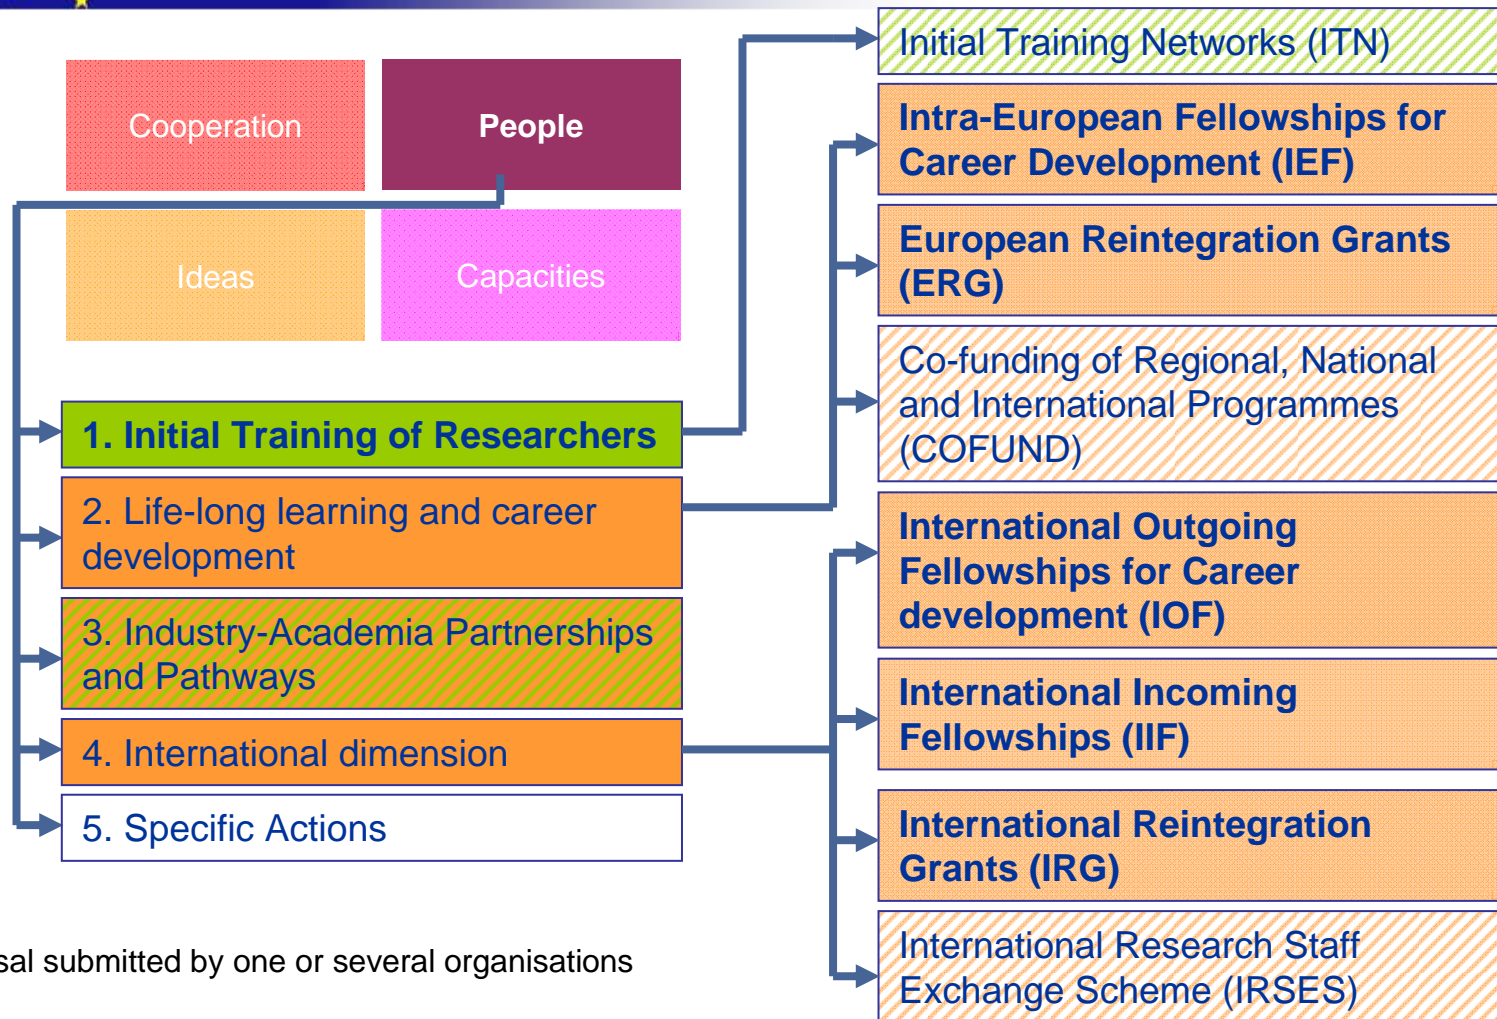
Cooperation

People

Ideas

Capacities

1. Initial Training of Researchers

2. Life-long learning and career development

3. Industry-Academia Partnerships and Pathways

4. International dimension

5. Specific Actions

sal submitted by one or several organisations

Initial Training Networks (ITN)

Intra-European Fellowships for Career Development (IEF)

European Reintegration Grants (ERG)

Co-funding of Regional, National and International Programmes (COFUND)

International Outgoing Fellowships for Career development (IOF)

International Incoming Fellowships (IIF)

International Reintegration Grants (IRG)

International Research Staff Exchange Scheme (IRSES)